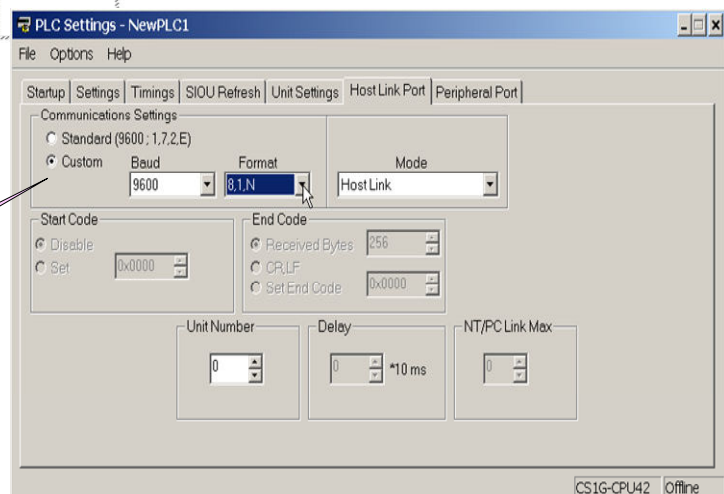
PLC Settings - NewPLC1

File Options Help

Startup | Settings | Timings | SIOU Refresh | Unit Settings | Host Link Port | Peripheral Port

Communications Settings
Standard (9600 ; 1,7,2,E)
Custom
Baud
9600
Format
8,1,N
Mode
Host Link

Start Code
Disable
Set
0x0000

End Code
Received Bytes
256
CR,LF
Set End Code
0x0000

Unit Number
0

Delay
0
*10 ms

NT/PC Link Max
0

CS1G-CPU42 Offline